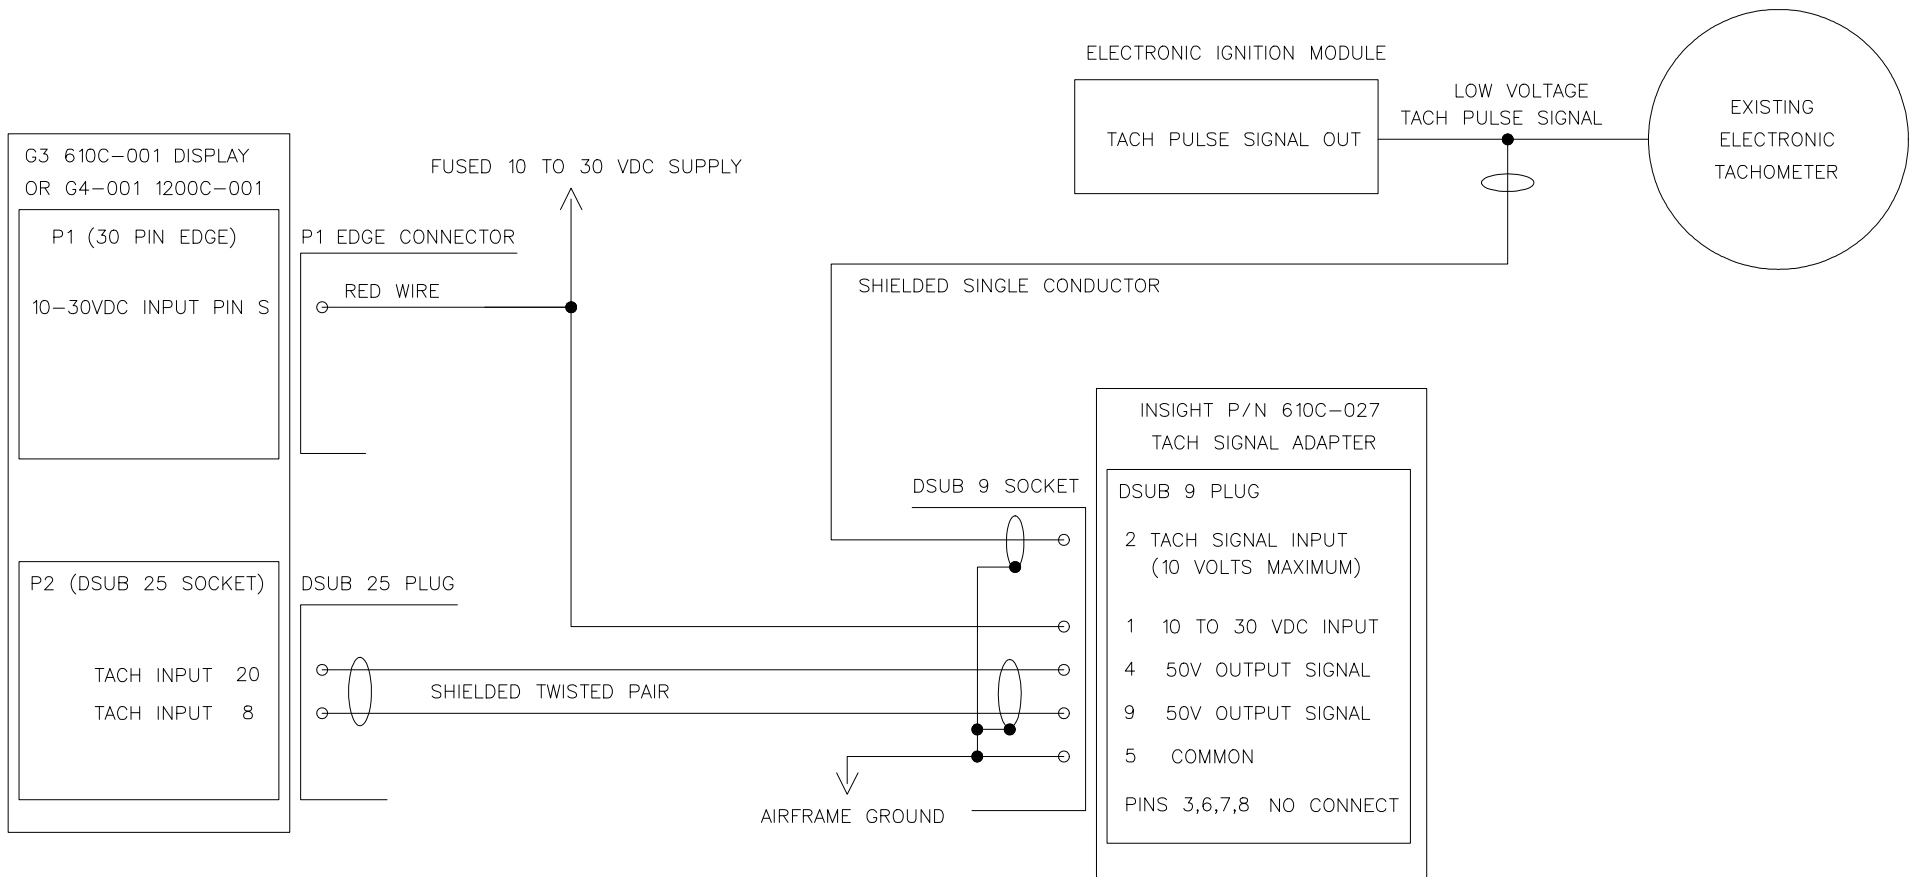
ELECTRONIC IGNITION MODULE

TACH PULSE SIGNAL OUT

LOW VOLTAGE
TACH PULSE SIGNAL

EXISTING
ELECTRONIC
TACHOMETER

G3 610C–001 DISPLAY
OR G4–001 1200C–001

FUSED 10 TO 30 VDC SUPPLY

P1 (30 PIN EDGE)

10–30VDC INPUT PIN S

P1 EDGE CONNECTOR

RED WIRE

SHIELDED SINGLE CONDUCTOR

INSIGHT P/N 610C–027
TACH SIGNAL ADAPTER

DSUB 9 SOCKET

DSUB 9 PLUG

2 TACH SIGNAL INPUT
(10 VOLTS MAXIMUM)

P2 (DSUB 25 SOCKET)

DSUB 25 PLUG

1 10 TO 30 VDC INPUT

TACH INPUT 20

TACH INPUT 8

SHIELDED TWISTED PAIR

4 50V OUTPUT SIGNAL

9 50V OUTPUT SIGNAL

5 COMMON

PINS 3,6,7,8 NO CONNECT

AIRFRAME GROUND